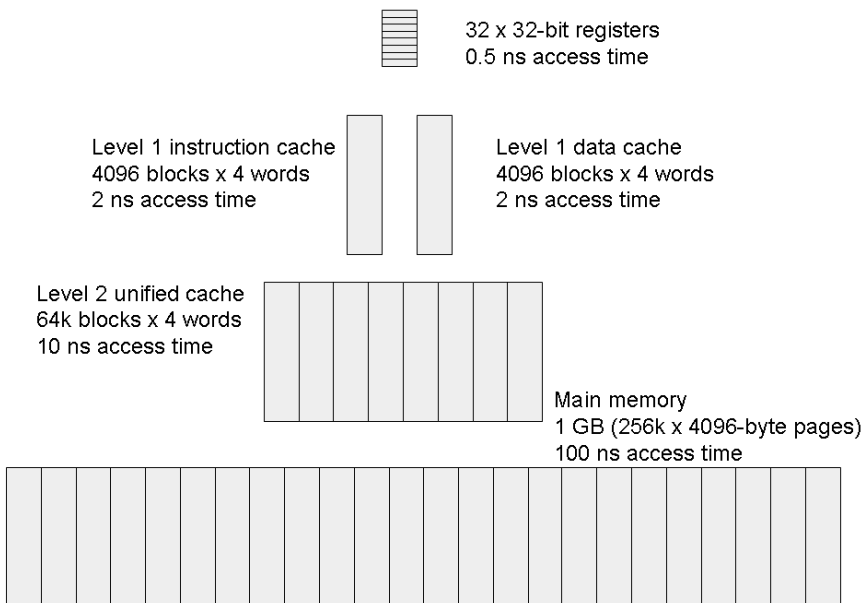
32 x 32-bit registers
0.5 ns access time

Level 1 instruction cache
4096 blocks x 4 words
2 ns access time

Level 1 data cache
4096 blocks x 4 words
2 ns access time

Level 2 unified cache
64k blocks x 4 words
10 ns access time

Main memory
1 GB (256k x 4096-byte pages)
100 ns access time